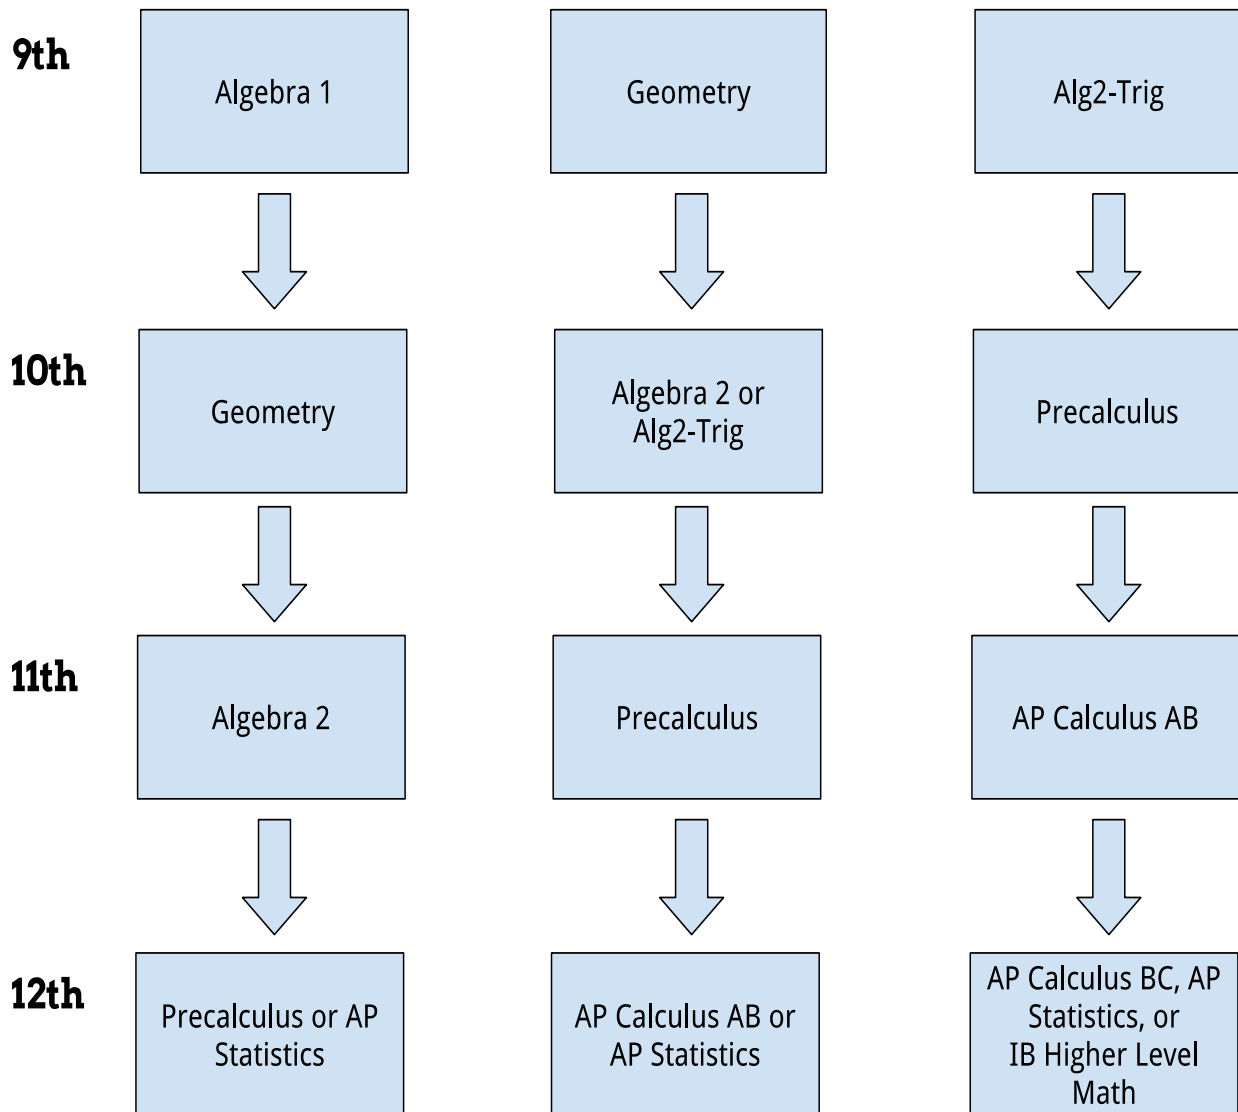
9th

Algebra 1

Geometry

Alg2-Trig

10th

Geometry

Algebra 2 or Alg2-Trig

Precalculus

11th

Algebra 2

Precalculus

AP Calculus AB

12th

Precalculus or AP Statistics

AP Calculus AB or AP Statistics

AP Calculus BC, AP Statistics, or IB Higher Level Math